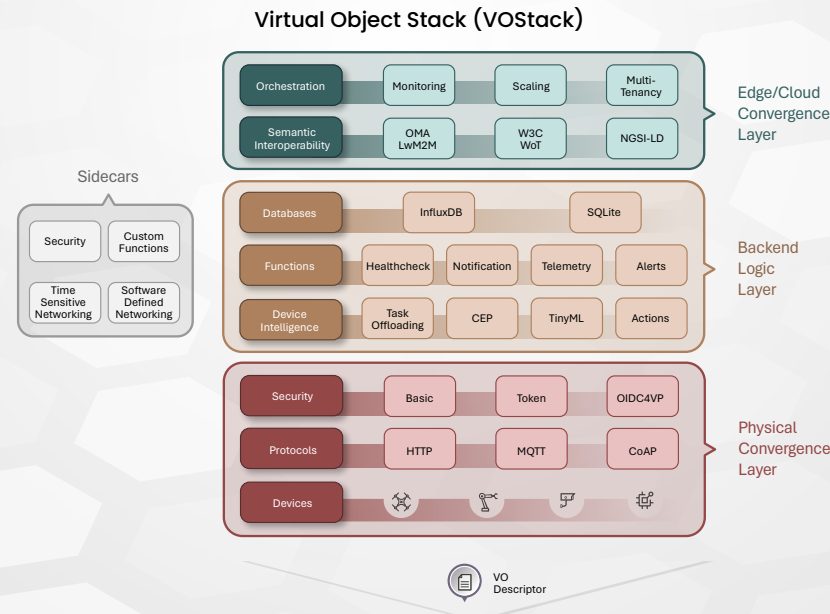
Virtual Object Stack (VOStack)

Sidecars

Security
Custom Functions
Time Sensitive Networking
Software Defined Networking

Orchestration
Monitoring
Scaling
Multi-Tenancy

Semantic Interoperability
OMA LwM2M
W3C WoT
NGSI-LD

Edge/Cloud Convergence Layer

Databases
InfluxDB
SQLite

Functions
Healthcheck
Notification
Telemetry
Alerts

Device Intelligence
Task Offloading
CEP
TinyML
Actions

Backend Logic Layer

Security
Basic
Token
OIDC4VP

Protocols
HTTP
MQTT
CoAP

Devices

Physical Convergence Layer

VO Descriptor